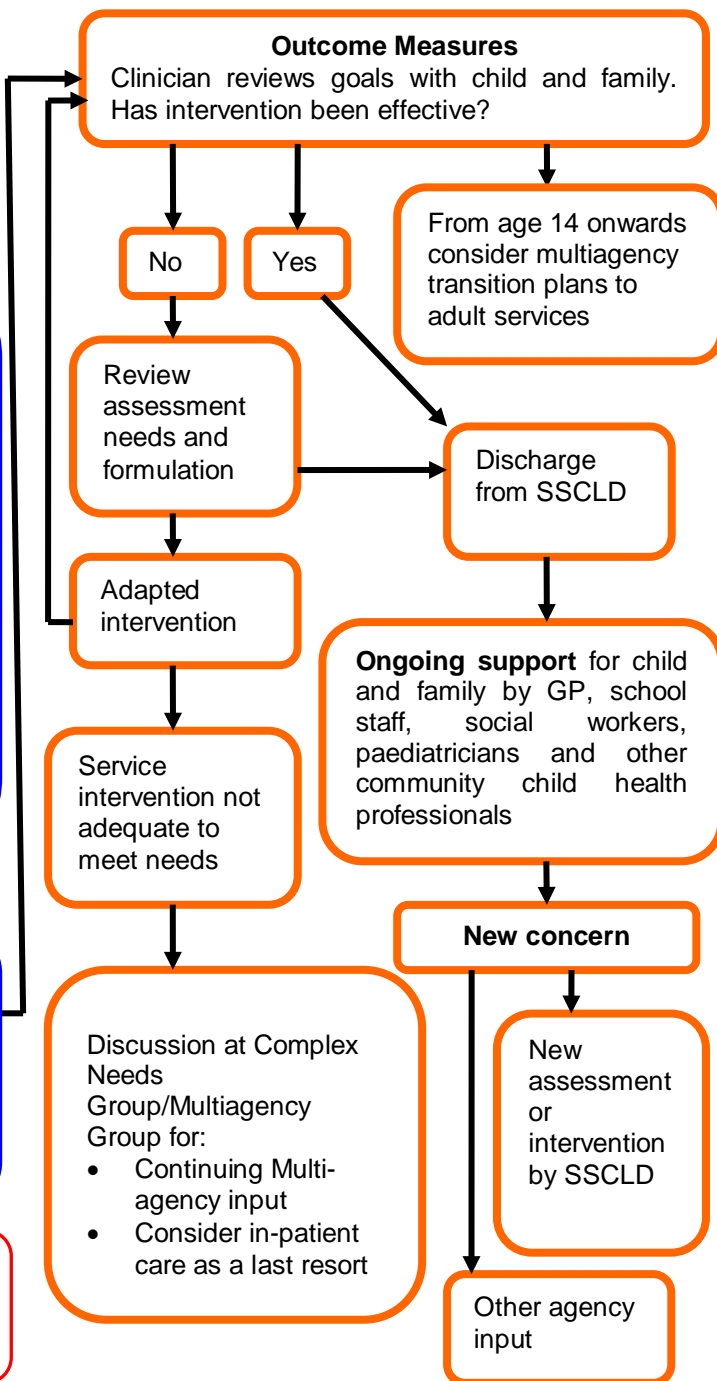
**Outcome Measures**
Clinician reviews goals with child and family. Has intervention been effective?

No

Yes

From age 14 onwards consider multiagency transition plans to adult services

Review assessment needs and formulation

Discharge from SSCLD

Adapted intervention

**Ongoing support** for child and family by GP, school staff, social workers, paediatricians and other community child health professionals

Service intervention not adequate to meet needs

**New concern**

Discussion at Complex Needs Group/Multiagency Group for:
- Continuing Multi-agency input
- Consider in-patient care as a last resort

New assessment or intervention by SSCLD

Other agency input